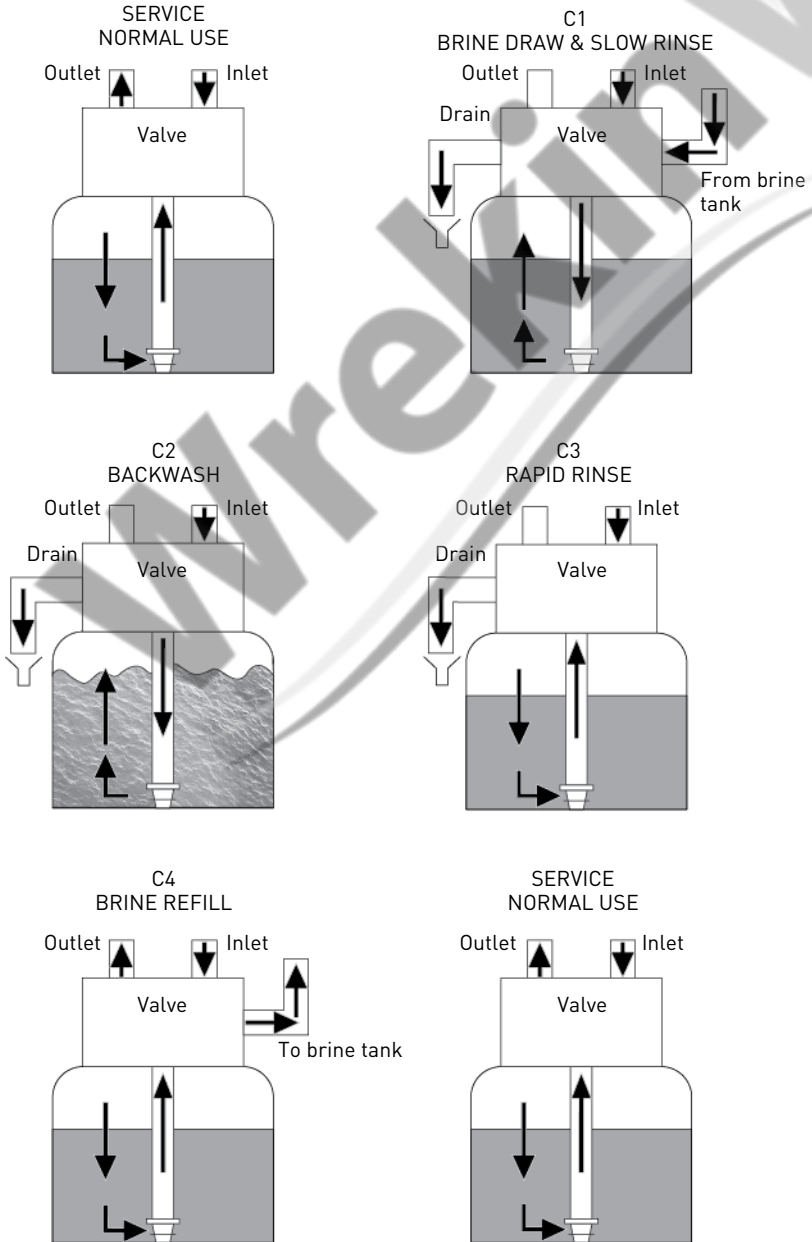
SERVICE
NORMAL USE

Outlet

Inlet

Valve

C1
BRINE DRAW & SLOW RINSE

Outlet

Inlet

Drain

Valve

From brine tank

C2
BACKWASH

Outlet

Inlet

Drain

Valve

C3
RAPID RINSE

Outlet

Inlet

Drain

Valve

C4
BRINE REFILL

Outlet

Inlet

Valve

To brine tank

SERVICE
NORMAL USE

Outlet

Inlet

Valve

Wrekin